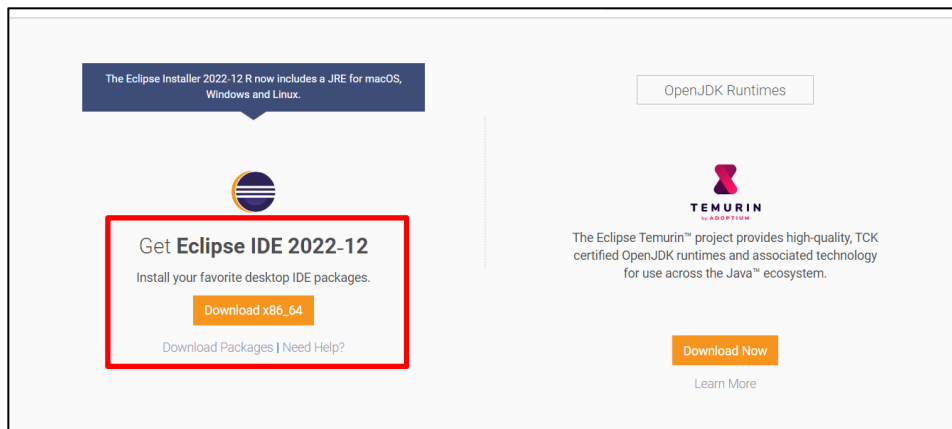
The Eclipse Installer 2022-12 R now includes a JRE for macOS, Windows and Linux.

Get **Eclipse IDE 2022-12**

Install your favorite desktop IDE packages.

Download x86_64

Download Packages | Need Help?

OpenJDK Runtimes

TEMURIN
by ADOPTIUM

The Eclipse Temurin™ project provides high-quality, TCK certified OpenJDK runtimes and associated technology for use across the Java™ ecosystem.

Download Now

Learn More